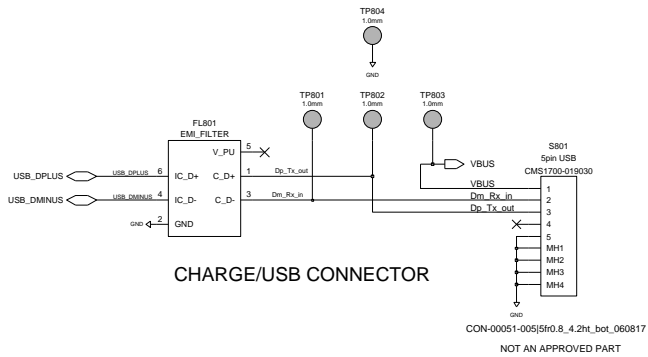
TP804
1.0mm

GND

TP801
1.0mm

TP802
1.0mm

TP803
1.0mm

FL801
EMI_FILTER

5 V_PU

6 IC_D+ C_D+ 1

4 IC_D- C_D- 3

2 GND

USB_DPLUS

USB_DPLUS

USB_DMINUS

USB_DMINUS

GND

Dp_Tx_out

Dm_Rx_in

VBUS

S801
5pin USB
CMS1700-019030

VBUS 1
Dm_Rx_in 2
Dp_Tx_out 3
4
5
MH1
MH2
MH3
MH4

GND

CHARGE/USB CONNECTOR

CON-00051-005|5fr0.8_4.2ht_bot_060817

NOT AN APPROVED PART